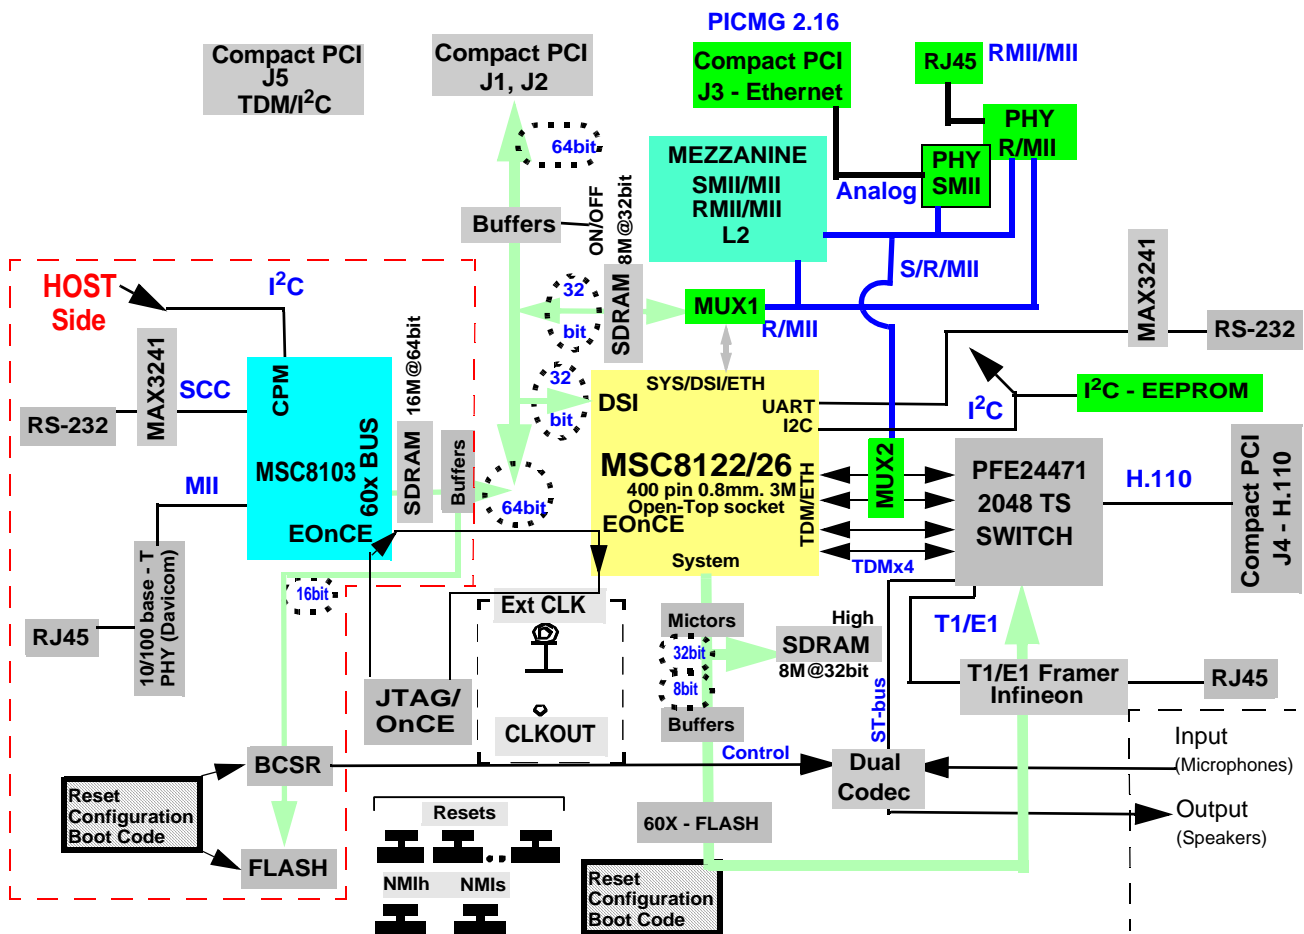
PICMG 2.16

Compact PCI J5 TDM/I$^2$C

Compact PCI J1, J2

Compact PCI J3 - Ethernet

RJ45

RMII/MII

PHY R/MII

PHY SMII

MEZZANINE SMII/MII RMII/MII L2

Analog

64bit

Buffers

ON/OFF

8M@32bit

S/R/MII

HOST Side

I$^2$C

32 bit

SDRAM

MUX1

R/MII

MAX3241

RS-232

MAX3241

RS-232

SCC

CPM

32 bit

DSI

SYS/DSI/ETH

UART

I2C

I$^2$C - EEPROM

I$^2$C

MSC8103

60x BUS

16M@64bit

SDRAM

Buffers

MSC8122/26

400 pin 0.8mm. 3M Open-Top socket

EOnCE

TDM/ETH

MUX2

PFE24471 2048 TS SWITCH

H.110

Compact PCI J4 - H.110

MII

EOnCE

64bit

System

TDMx4

10/100 base - T PHY (Davicom)

RJ45

16bit

Ext CLK

CLKOUT

JTAG/ OnCE

Mictors

High

SDRAM 8M@32bit

32bit

8bit

Buffers

T1/E1

T1/E1 Framer Infineon

RJ45

ST-bus

Input (Microphones)

BCSR

Control

Dual Codec

Output (Speakers)

Reset Configuration Boot Code

FLASH

Resets

NMIh

NMIs

60X - FLASH

Reset Configuration Boot Code